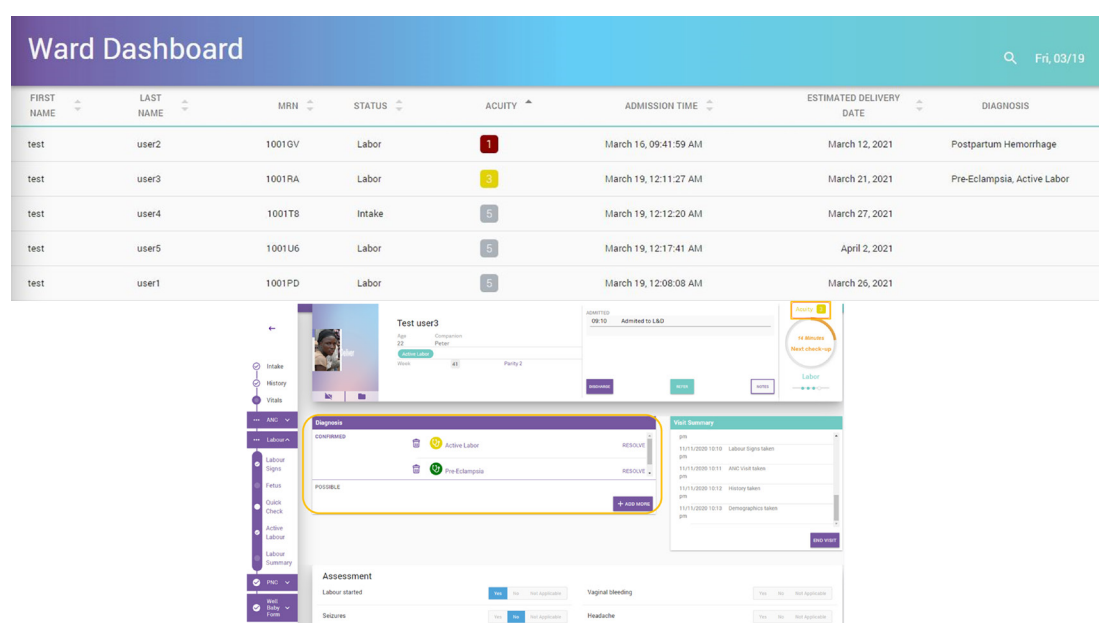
Ward Dashboard

Fri, 03/19

| FIRST NAME | LAST NAME | MRN | STATUS | ACUITY | ADMISSION TIME | ESTIMATED DELIVERY DATE | DIAGNOSIS |
|---|---|---|---|---|---|---|---|
| test | user2 | 1001GV | Labor | 1 | March 16, 09:41:59 AM | March 12, 2021 | Postpartum Hemorrhage |
| test | user3 | 1001RA | Labor | 3 | March 19, 12:11:27 AM | March 21, 2021 | Pre-Eclampsia, Active Labor |
| test | user4 | 1001T8 | Intake | 5 | March 19, 12:12:20 AM | March 27, 2021 | |
| test | user5 | 1001U6 | Labor | 5 | March 19, 12:17:41 AM | April 2, 2021 | |
| test | user1 | 1001PD | Labor | 5 | March 19, 12:08:08 AM | March 26, 2021 | |

←

Intake
History
Vitals
ANC
Labour
Labour Signs
Fetus
Quick Check
Active Labour
Labour Summary
PNC
Well Baby Form

Test user3
Age 22
Companion Peter
Active Labor
Week 41
Parity 2

ADMITTED
09:10 Admited to L&D

DISCHARGE
NOTES
NOTES

Acuity 3
14 Minutes
Next check-up
Labor

Diagnosis
CONFIRMED
Active Labor RESOLVE
Pre-Eclampsia RESOLVE
POSSIBLE
+ ADD MORE

Visit Summary
pm
11/11/2020 10:10 Labour Signs taken pm
11/11/2020 10:11 ANC Visit taken pm
11/11/2020 10:12 History taken pm
11/11/2020 10:13 Demographics taken pm
END VISIT

Assessment
Labour started Yes No Not Applicable
Vaginal bleeding Yes No Not Applicable
Seizures Yes No Not Applicable
Headache Yes No Not Applicable